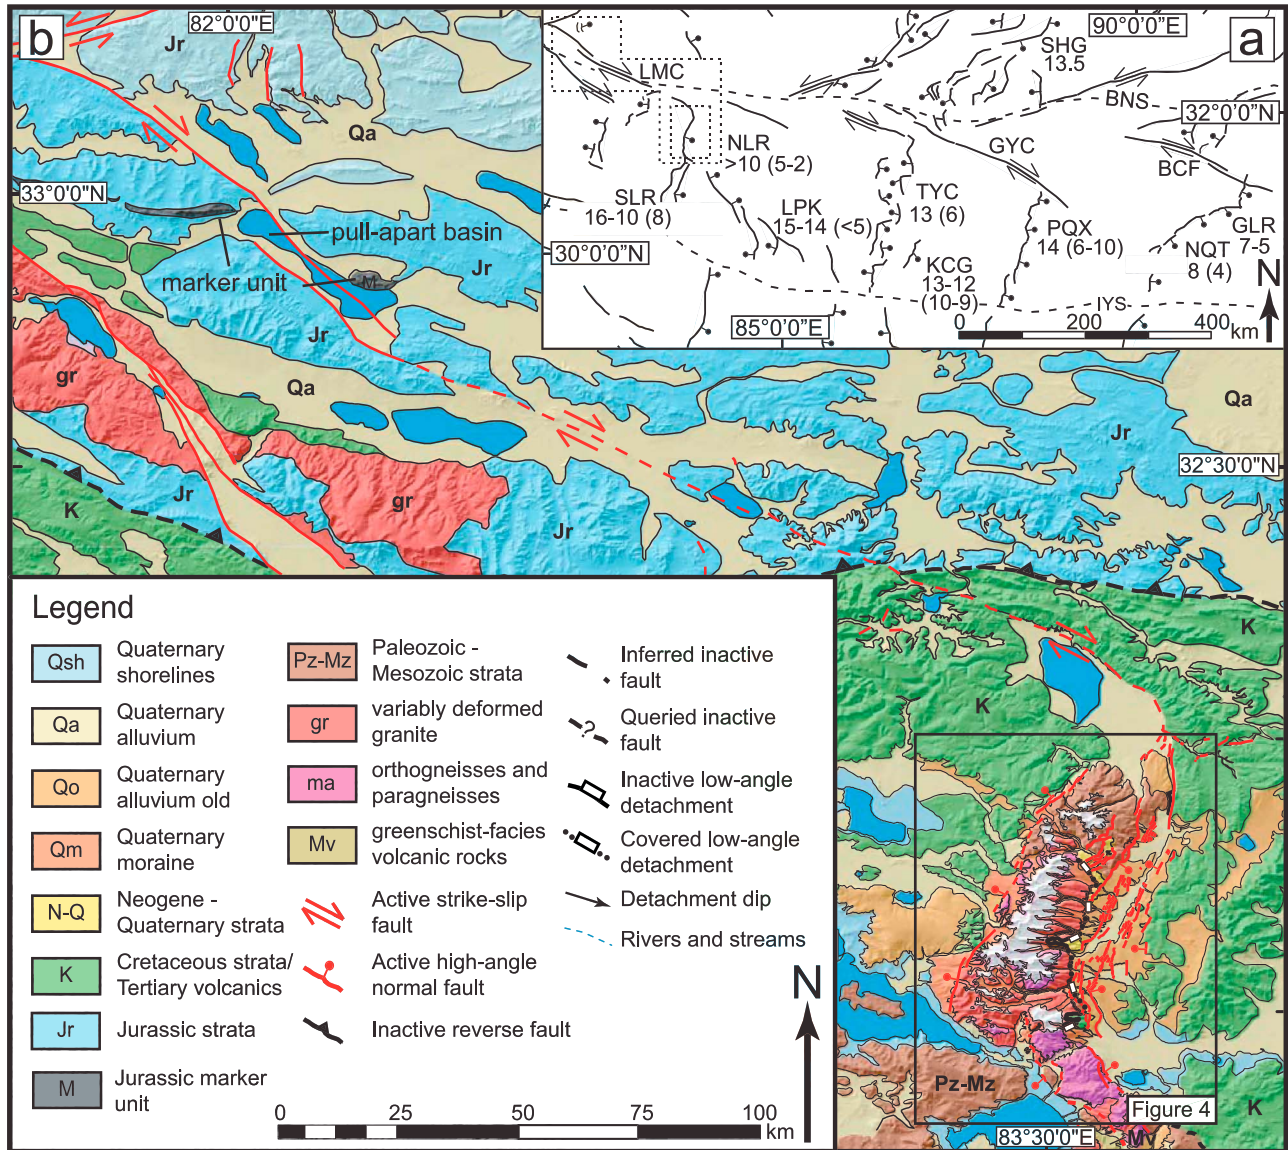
b
82°0'0"E
Jr
Qa
33°0'0"N
pull-apart basin
marker unit
M
Jr
Jr
gr
Qa
Jr
K
gr
Jr
Qa
Jr
32°30'0"N
K
K
Pz-Mz
Figure 4
K
83°30'0"E
Mv

a
90°0'0"E
SHG
13.5
LMC
BNS
32°0'0"N
NLR
>10 (5-2)
GYC
BCF
SLR
16-10 (8)
LPK
15-14 (<5)
TYC
13 (6)
GLR
7-5
30°0'0"N
PQX
14 (6-10)
NQT
8 (4)
KCG
13-12
(10-9)
N
IYS
85°0'0"E
0
200
400
km

Legend
| | |
|---|---|
| Qsh | Quaternary shorelines |
| Qa | Quaternary alluvium |
| Qo | Quaternary alluvium old |
| Qm | Quaternary moraine |
| N-Q | Neogene - Quaternary strata |
| K | Cretaceous strata/ Tertiary volcanics |
| Jr | Jurassic strata |
| M | Jurassic marker unit |
| Pz-Mz | Paleozoic - Mesozoic strata |
| gr | variably deformed granite |
| ma | orthogneisses and paragneisses |
| Mv | greenschist-facies volcanic rocks |

Active strike-slip fault
Active high-angle normal fault
Inactive reverse fault
Inferred inactive fault
? Queried inactive fault
Inactive low-angle detachment
Covered low-angle detachment
Detachment dip
Rivers and streams

N
0
25
50
75
100
km